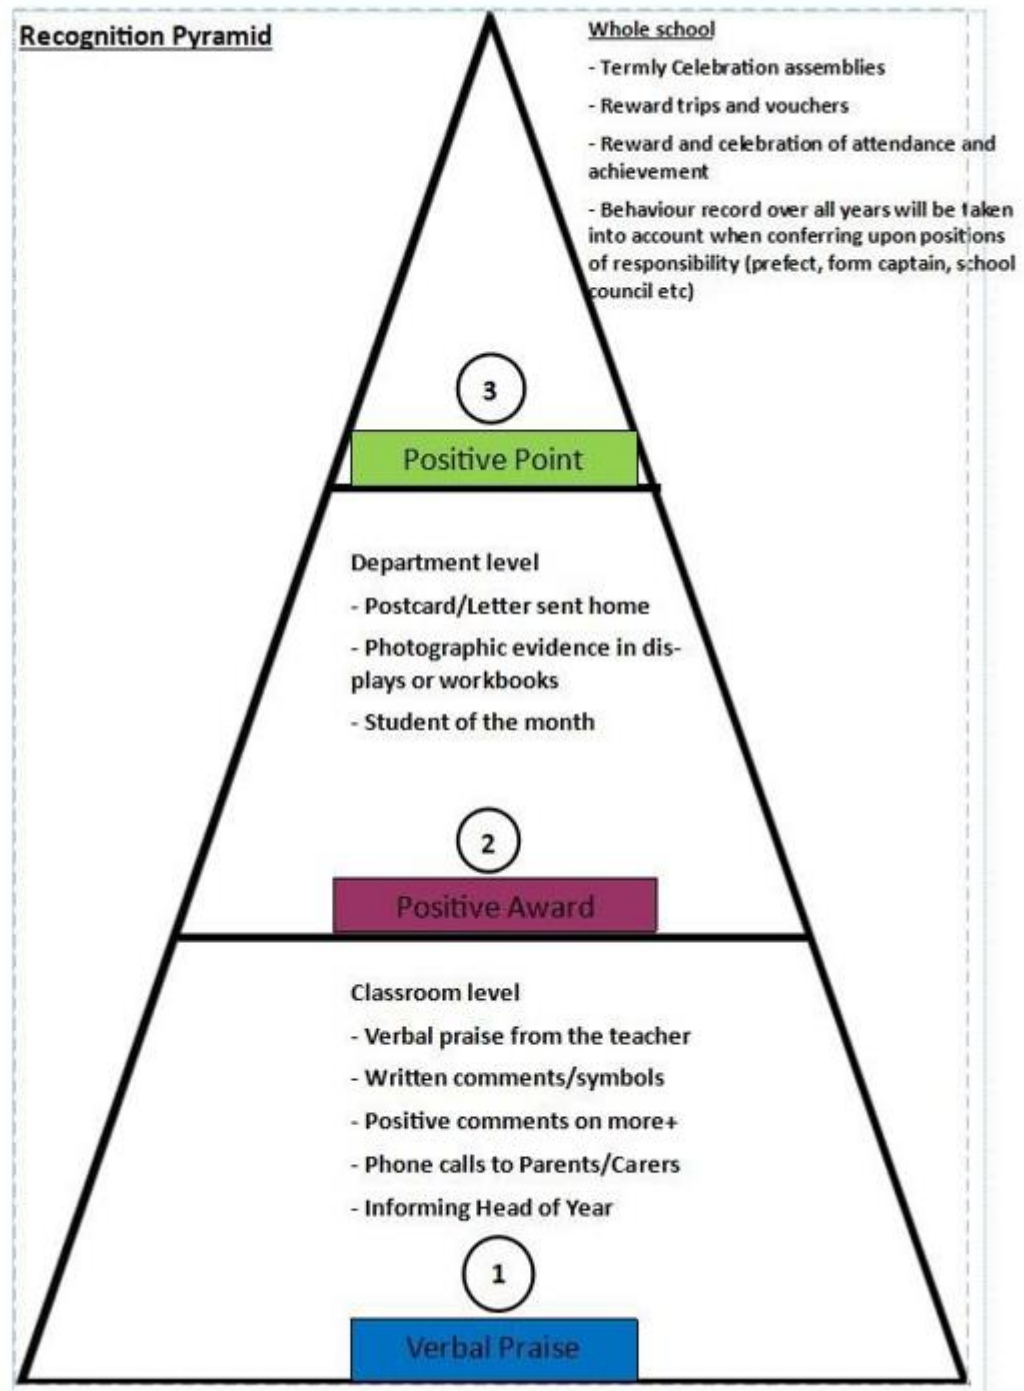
Recognition Pyramid

Whole school

- Termly Celebration assemblies

- Reward trips and vouchers

- Reward and celebration of attendance and achievement

- Behaviour record over all years will be taken into account when conferring upon positions of responsibility (prefect, form captain, school council etc)

3

Positive Point

Department level

- Postcard/Letter sent home

- Photographic evidence in displays or workbooks

- Student of the month

2

Positive Award

Classroom level

- Verbal praise from the teacher

- Written comments/symbols

- Positive comments on more+

- Phone calls to Parents/Carers

- Informing Head of Year

1

Verbal Praise